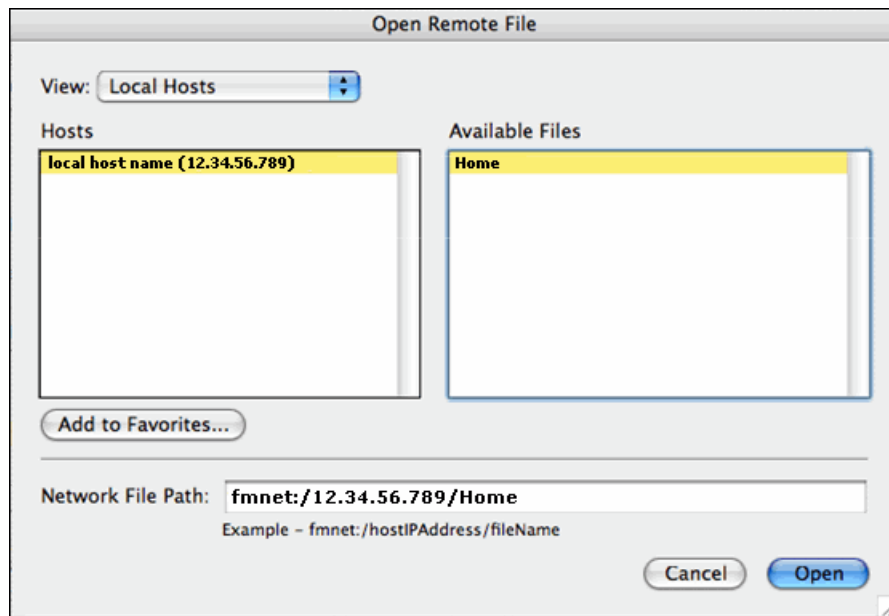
Open Remote File

View: Local Hosts

Hosts

local host name (12.34.56.789)

Available Files

Home

Add to Favorites...

Network File Path: fmnet:/12.34.56.789/Home

Example – fmnet:/hostIPAddress/fileName

Cancel

Open